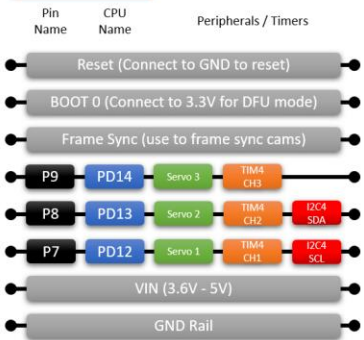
Pin Name
CPU Name
Peripherals / Timers

Reset (Connect to GND to reset)

BOOT 0 (Connect to 3.3V for DFU mode)

Frame Sync (use to frame sync cams)

P9 PD14 Servo 3 TIM4 CH3

P8 PD13 Servo 2 TIM4 CH2 I2C4 SDA

P7 PD12 Servo 1 TIM4 CH1 I2C4 SCL

VIN (3.6V - 5V)

GND Rail